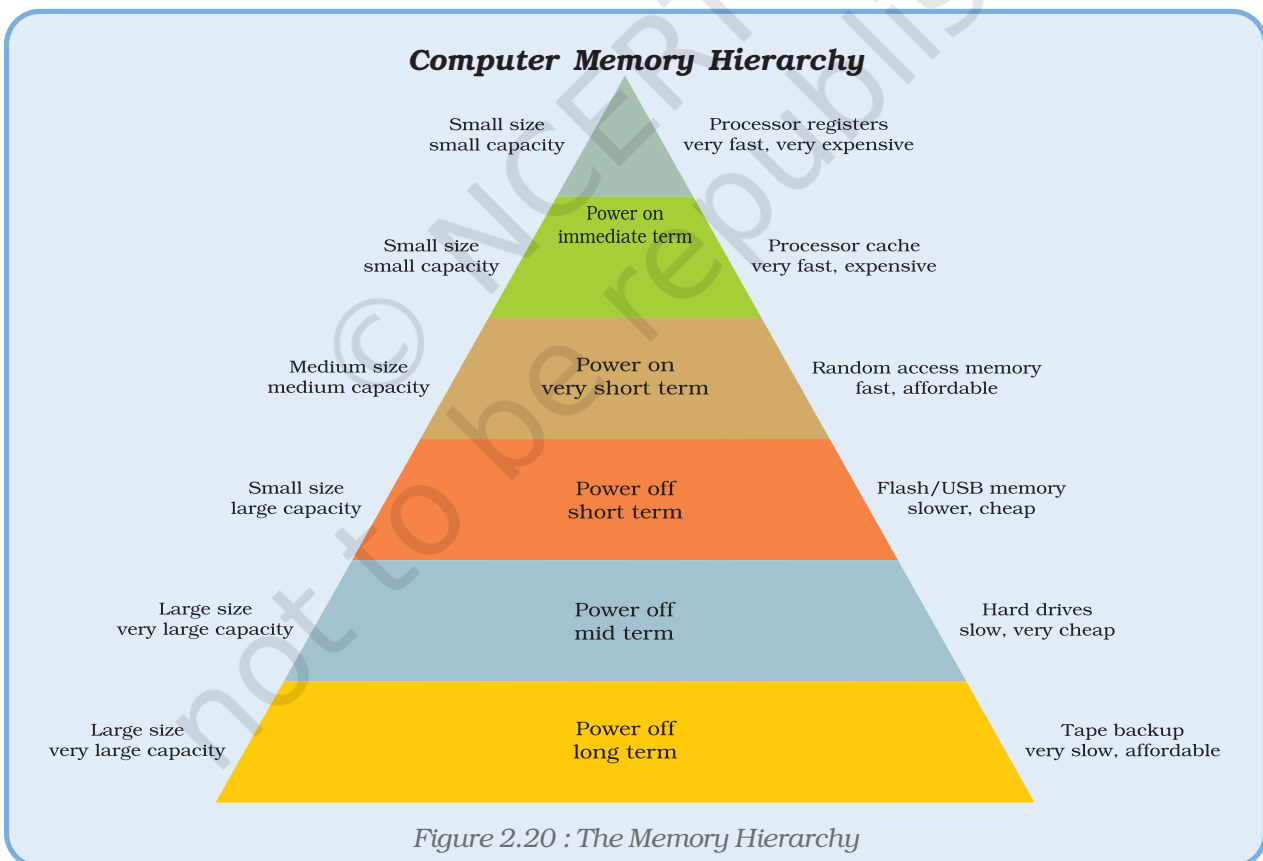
Computer Memory Hierarchy

Small size
small capacity

Processor registers
very fast, very expensive

Power on
immediate term

Small size
small capacity

Processor cache
very fast, expensive

Medium size
medium capacity

Power on
very short term

Random access memory
fast, affordable

Small size
large capacity

Power off
short term

Flash/USB memory
slower, cheap

Large size
very large capacity

Power off
mid term

Hard drives
slow, very cheap

Large size
very large capacity

Power off
long term

Tape backup
very slow, affordable

© NCERT not to be republished

Figure 2.20 : The Memory Hierarchy